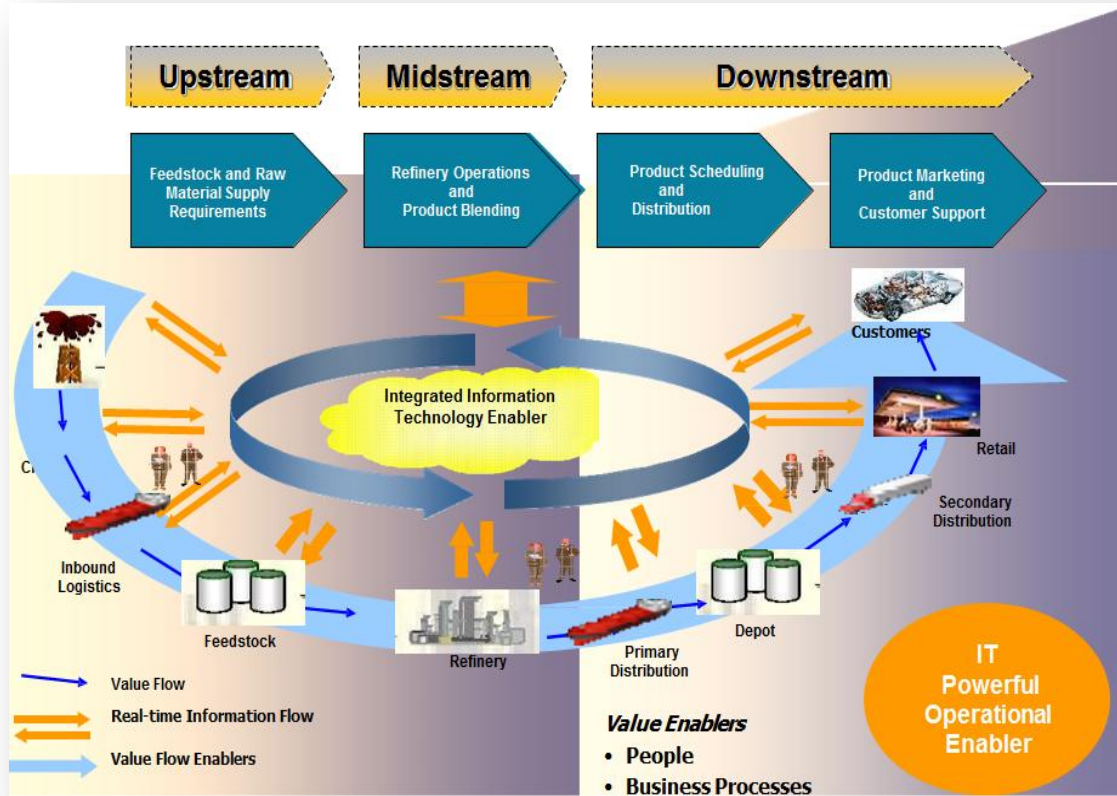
Upstream

Midstream

Downstream

Feedstock and Raw Material Supply Requirements

Refinery Operations and Product Blending

Product Scheduling and Distribution

Product Marketing and Customer Support

Customers

Integrated Information Technology Enabler

Retail

Cr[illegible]

Secondary Distribution

Inbound Logistics

Feedstock

Refinery

Primary Distribution

Depot

Value Flow

Real-time Information Flow

Value Flow Enablers

Value Enablers
• People
• Business Processes

IT Powerful Operational Enabler